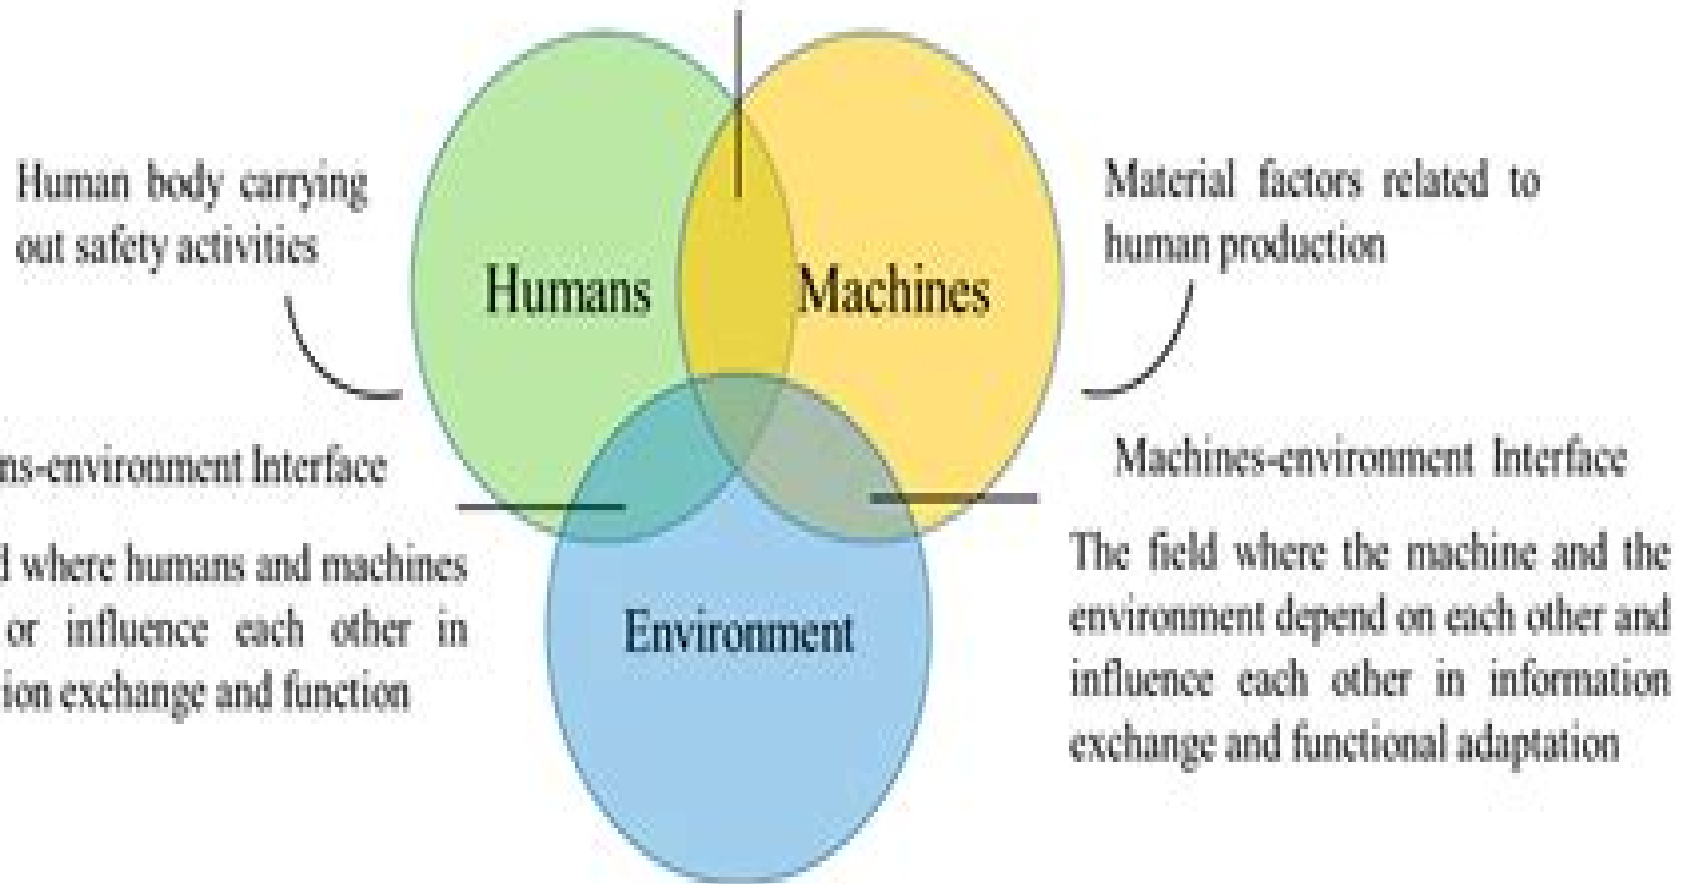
Human body carrying out safety activities

Humans

Machines

Material factors related to human production

ns-environment Interface

d where humans and machines or influence each other in ion exchange and function

Environment

Machines-environment Interface

The field where the machine and the environment depend on each other and influence each other in information exchange and functional adaptation